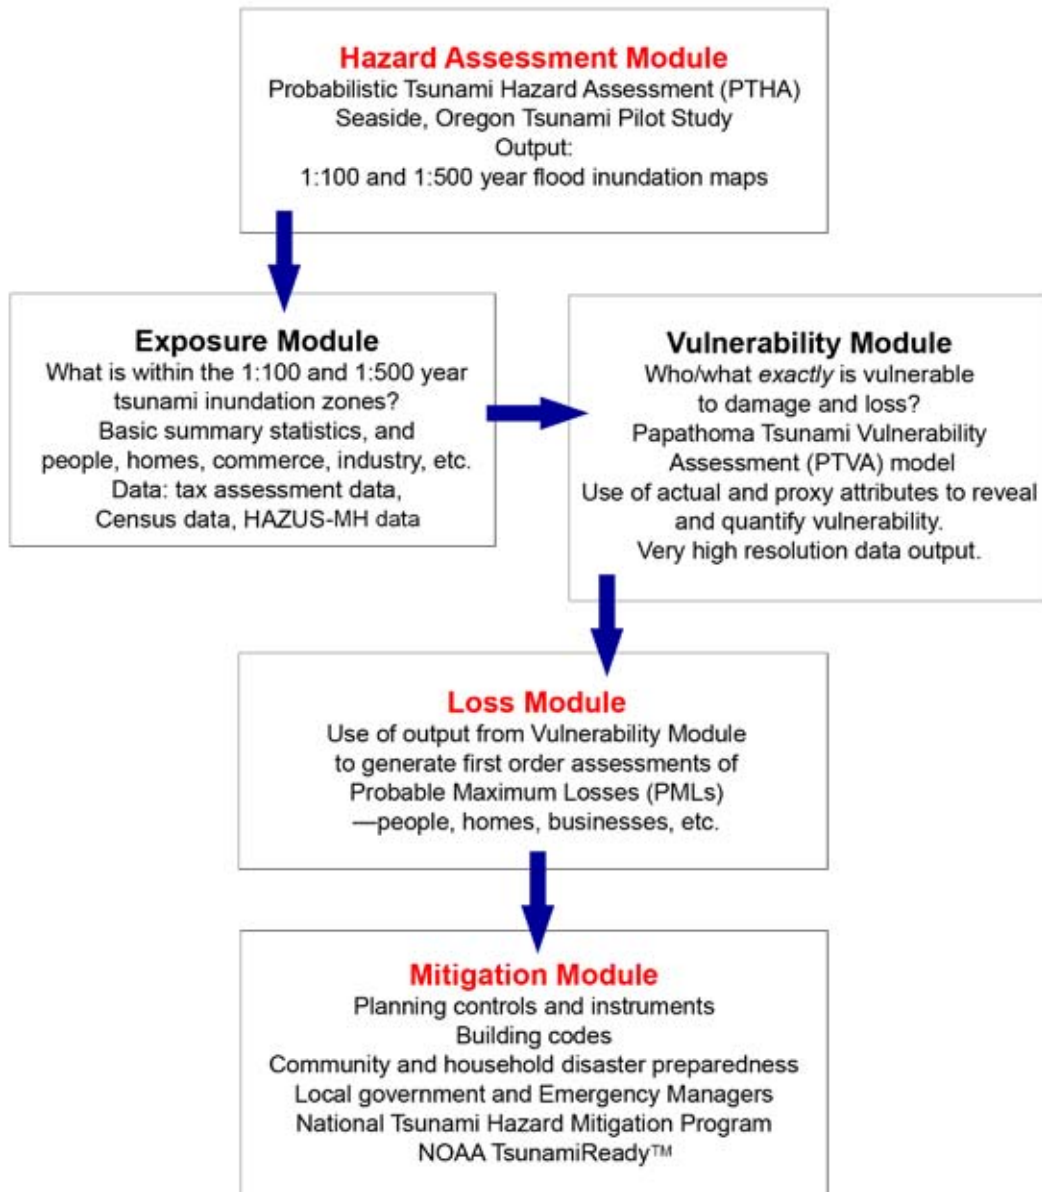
Hazard Assessment Module
Probabilistic Tsunami Hazard Assessment (PTHA)
Seaside, Oregon Tsunami Pilot Study
Output:
1:100 and 1:500 year flood inundation maps

Exposure Module
What is within the 1:100 and 1:500 year tsunami inundation zones?
Basic summary statistics, and people, homes, commerce, industry, etc.
Data: tax assessment data, Census data, HAZUS-MH data

Vulnerability Module
Who/what exactly is vulnerable to damage and loss?
Papathoma Tsunami Vulnerability Assessment (PTVA) model
Use of actual and proxy attributes to reveal and quantify vulnerability.
Very high resolution data output.

Loss Module
Use of output from Vulnerability Module to generate first order assessments of Probable Maximum Losses (PMLs) —people, homes, businesses, etc.

Mitigation Module
Planning controls and instruments
Building codes
Community and household disaster preparedness
Local government and Emergency Managers
National Tsunami Hazard Mitigation Program
NOAA TsunamiReady™